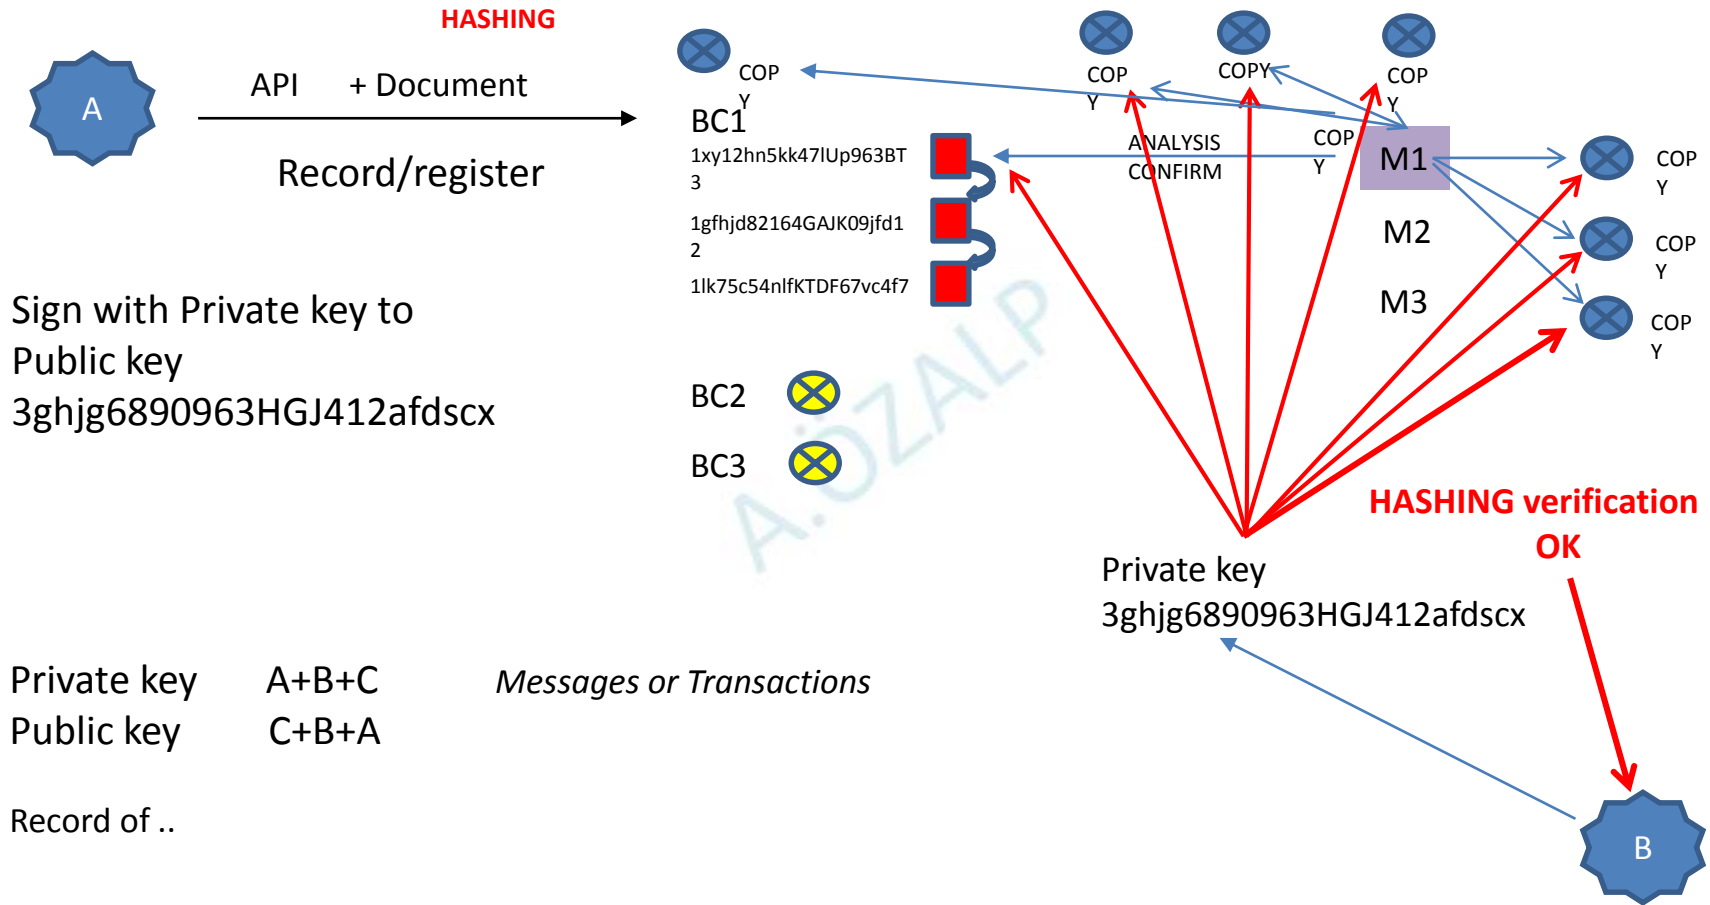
HASHING

A

API + Document

Record/register

COP Y

BC1

1xy12hn5kk47lUp963BT 3

1gfhjd82164GAJK09jfd1 2

1lk75c54nlfKTDF67vc4f7

COP Y

COPY

COP Y

ANALYSIS CONFIRM

COP Y

M1

M2

M3

COP Y

COP Y

COP Y

Sign with Private key to Public key 3ghjg6890963HGJ412afdscx

BC2

BC3

A.ÖZALP

HASHING verification OK

Private key 3ghjg6890963HGJ412afdscx

Private key A+B+C
Public key C+B+A

Messages or Transactions

Record of ..

B